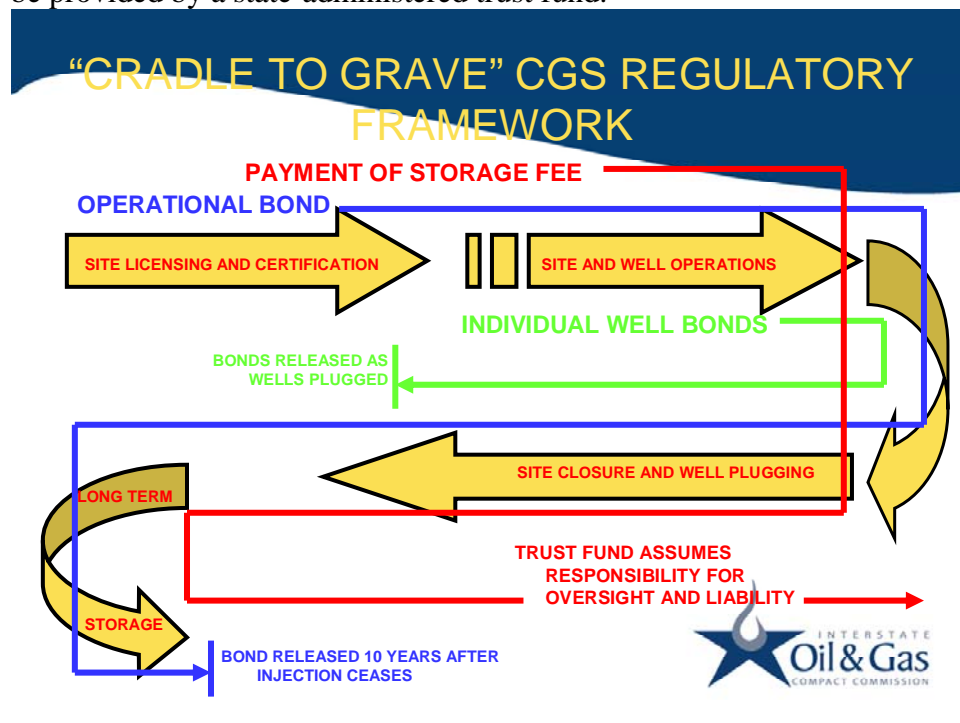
be provided by a state-administered trust fund.

“CRADLE TO GRAVE” CGS REGULATORY FRAMEWORK

PAYMENT OF STORAGE FEE

OPERATIONAL BOND

SITE LICENSING AND CERTIFICATION

SITE AND WELL OPERATIONS

INDIVIDUAL WELL BONDS

BONDS RELEASED AS WELLS PLUGGED

SITE CLOSURE AND WELL PLUGGING

LONG TERM

STORAGE

TRUST FUND ASSUMES RESPONSIBILITY FOR OVERSIGHT AND LIABILITY

BOND RELEASED 10 YEARS AFTER INJECTION CEASES

INTERSTATE Oil & Gas COMPACT COMMISSION